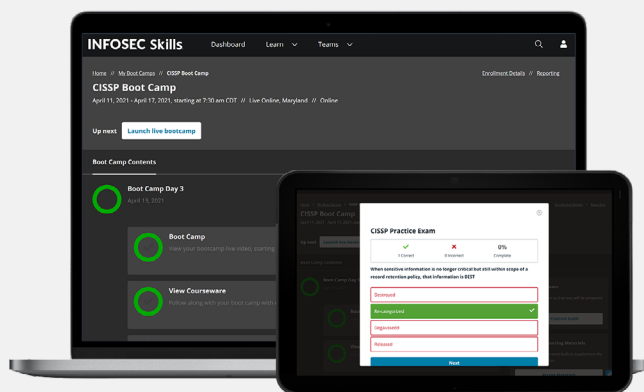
INFOSEC Skills Dashboard Learn Teams

Home // My Boot Camps // CISSP Boot Camp

Enrollment Details // Reporting

CISSP Boot Camp

April 11, 2021 - April 17, 2021, starting at 7:30 am CDT // Live Online, Maryland // Online

Up next Launch live bootcamp

Boot Camp Contents

Boot Camp Day 3

April 13, 2021

Boot Camp

View your bootcamp live video, starting

View Courseware

Follow along with your boot camp with

CISSP Practice Exam

1 Correct

0 Incorrect

0%

Complete

When sensitive information is no longer critical but still within scope of a record retention policy, that information is BEST

Destroyed

Re-categorized

Degaussed

Released

Next